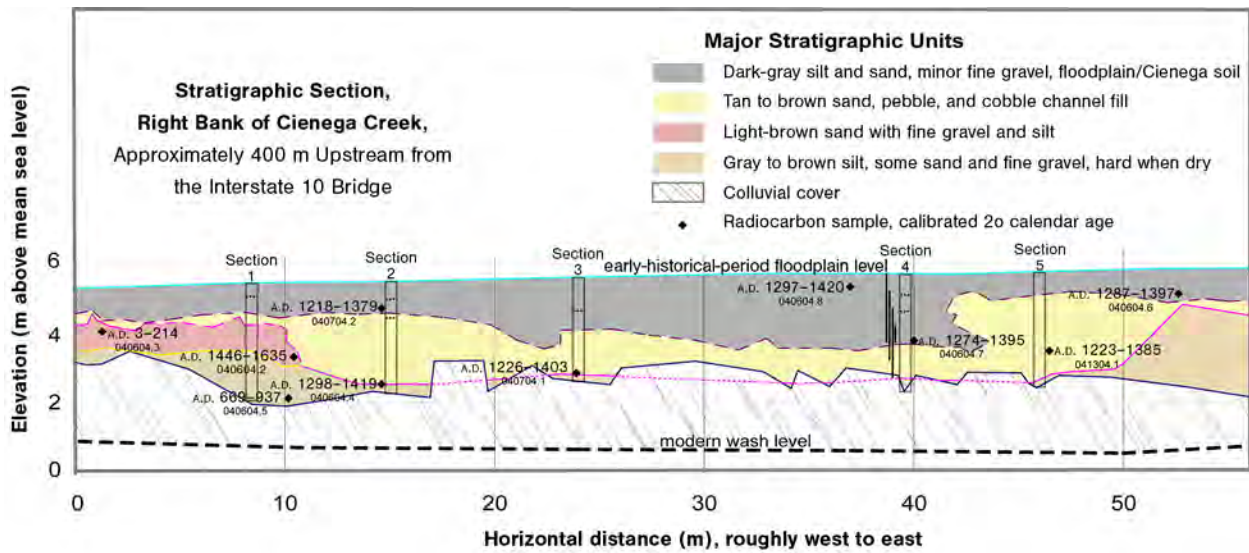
Stratigraphic Section,
Right Bank of Cienega Creek,
Approximately 400 m Upstream from
the Interstate 10 Bridge

Major Stratigraphic Units
Dark-gray silt and sand, minor fine gravel, floodplain/Cienega soil
Tan to brown sand, pebble, and cobble channel fill
Light-brown sand with fine gravel and silt
Gray to brown silt, some sand and fine gravel, hard when dry
Colluvial cover
Radiocarbon sample, calibrated 2σ calendar age

Section 1
Section 2
Section 3
Section 4
Section 5
early-historical-period floodplain level

A.D. 3–214
040604.3
A.D. 1218–1379
040704.2
A.D. 1446–1635
040604.2
A.D. 1298–1419
040604.4
A.D. 669–937
040604.5
A.D. 1226–1403
040704.1
A.D. 1297–1420
040604.8
A.D. 1274–1395
040604.7
A.D. 1287–1397
040604.6
A.D. 1223–1385
041304.1

modern wash level

Elevation (m above mean sea level)
0
2
4
6

0
10
20
30
40
50
Horizontal distance (m), roughly west to east